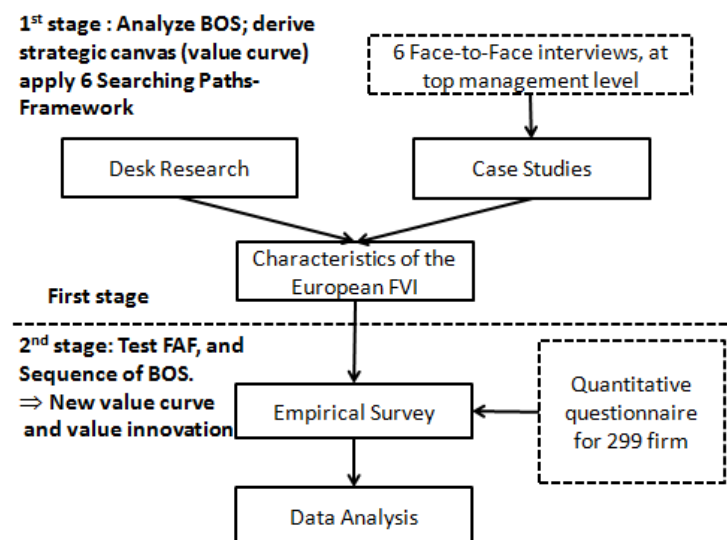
1$^{st}$ stage : Analyze BOS; derive strategic canvas (value curve) apply 6 Searching Paths-Framework

6 Face-to-Face interviews, at top management level

Desk Research

Case Studies

Characteristics of the European FVI

First stage

2$^{nd}$ stage: Test FAF, and Sequence of BOS.
$\Rightarrow$ New value curve and value innovation

Empirical Survey

Quantitative questionnaire for 299 firm

Data Analysis